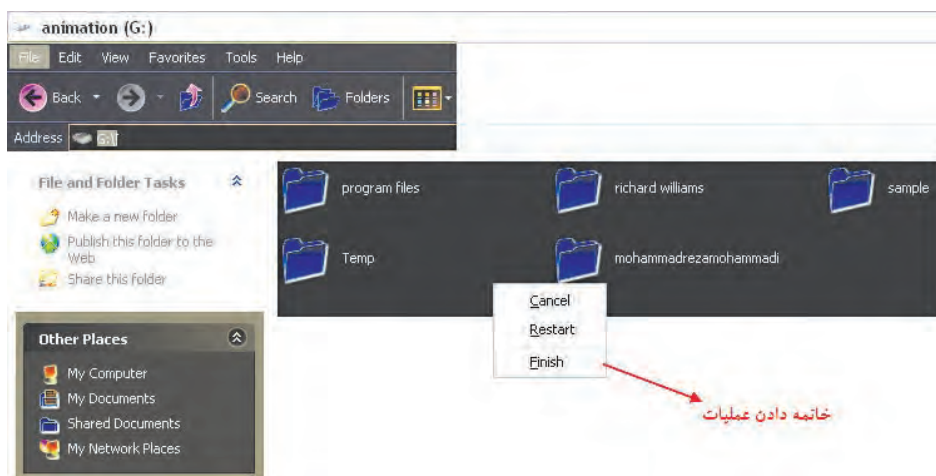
animation (G:)

File Edit View Favorites Tools Help

Back Search Folders

Address G:\

File and Folder Tasks

Make a new folder

Publish this folder to the Web

Share this folder

Other Places

My Computer

My Documents

Shared Documents

My Network Places

program files

richard williams

sample

Temp

mohammadrezamohammadi

Cancel

Restart

Finish

خاتمه دادن عملیات